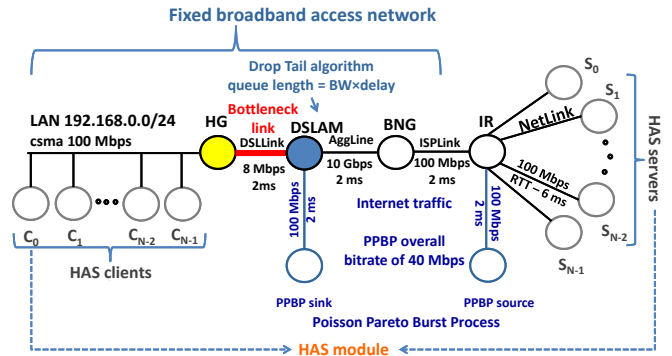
Fixed broadband access network

Drop Tail algorithm
queue length = BW×delay

LAN 192.168.0.0/24
csma 100 Mbps

HG

Bottleneck link

DSLLink
8 Mbps
2ms

DSLAM

AggLine
10 Gbps
2 ms

BNG

ISPLink
100 Mbps
2 ms

IR

NetLink

$S_0$
$S_1$

100 Mbps
RTT ~ 6 ms

$S_{N-2}$
$S_{N-1}$

HAS servers

$C_0$ $C_1$ ••• $C_{N-2}$ $C_{N-1}$

HAS clients

100 Mbps
2 ms

Internet traffic

100 Mbps
2 ms

PPBP overall bitrate of 40 Mbps

PPBP sink

PPBP source

Poisson Pareto Burst Process

HAS module